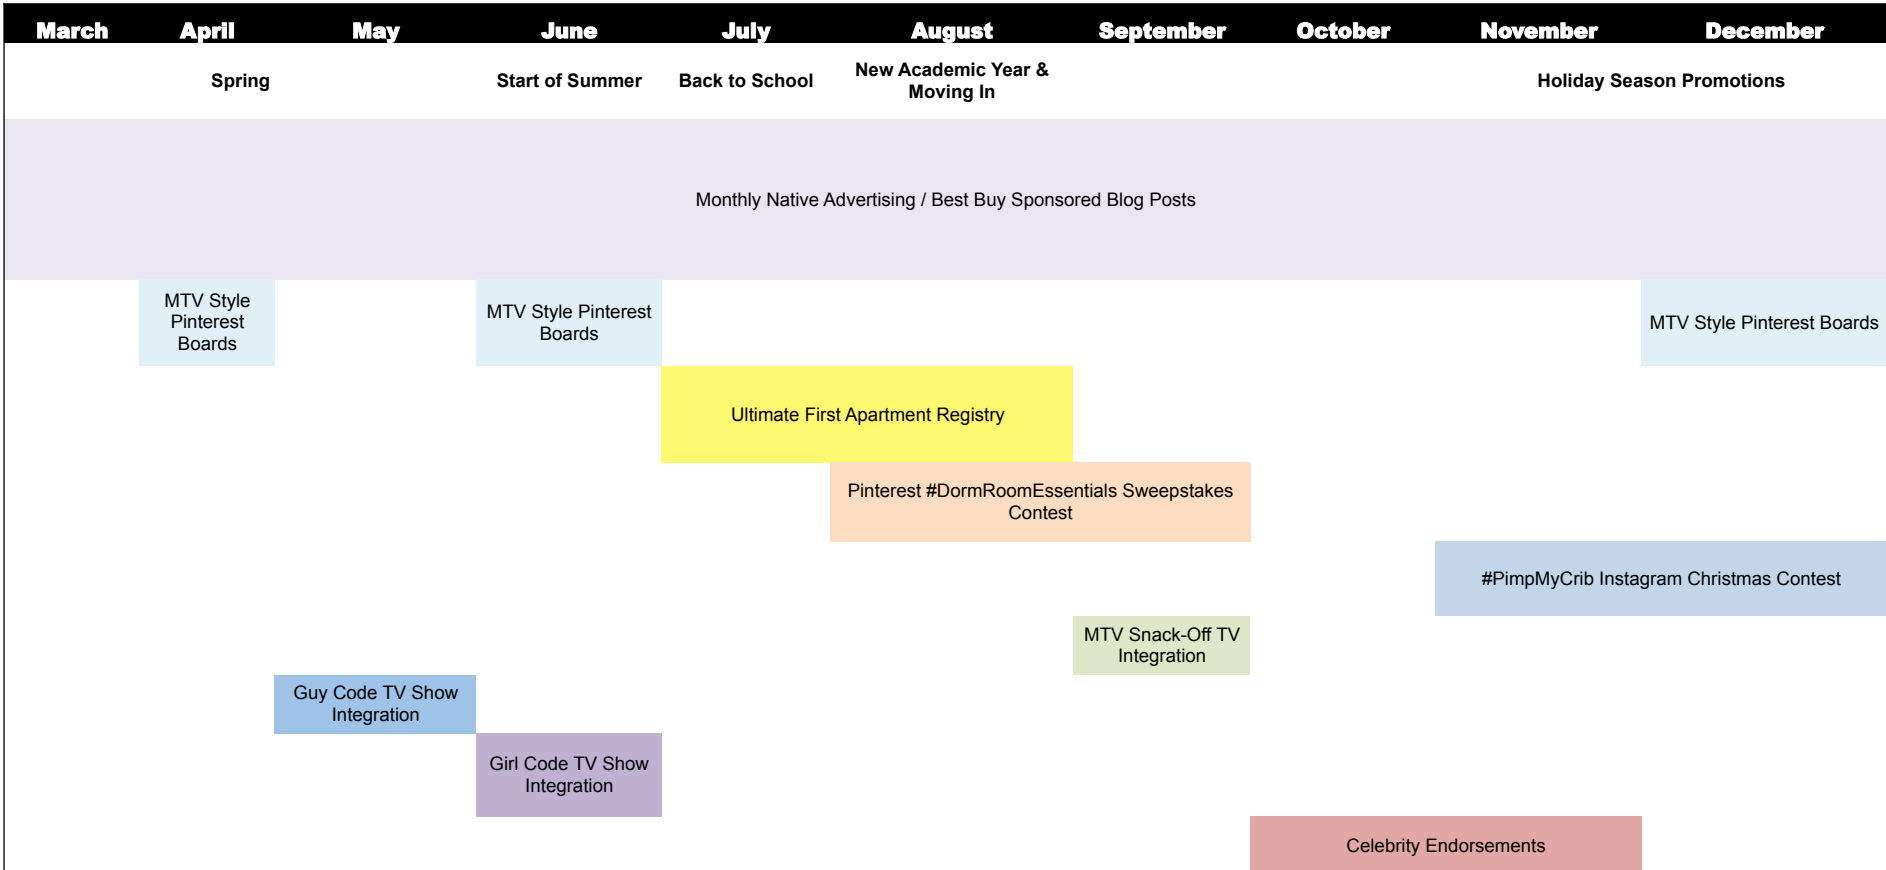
| March | April | May | June | July | August | September | October | November | December |
|---|---|---|---|---|---|---|---|---|---|
| | Spring | | Start of Summer | Back to School | New Academic Year & Moving In | | | Holiday Season Promotions | |

Monthly Native Advertising / Best Buy Sponsored Blog Posts

MTV Style Pinterest Boards

MTV Style Pinterest Boards

MTV Style Pinterest Boards

Ultimate First Apartment Registry

Pinterest #DormRoomEssentials Sweepstakes Contest

#PimpMyCrib Instagram Christmas Contest

MTV Snack-Off TV Integration

Guy Code TV Show Integration

Girl Code TV Show Integration

Celebrity Endorsements